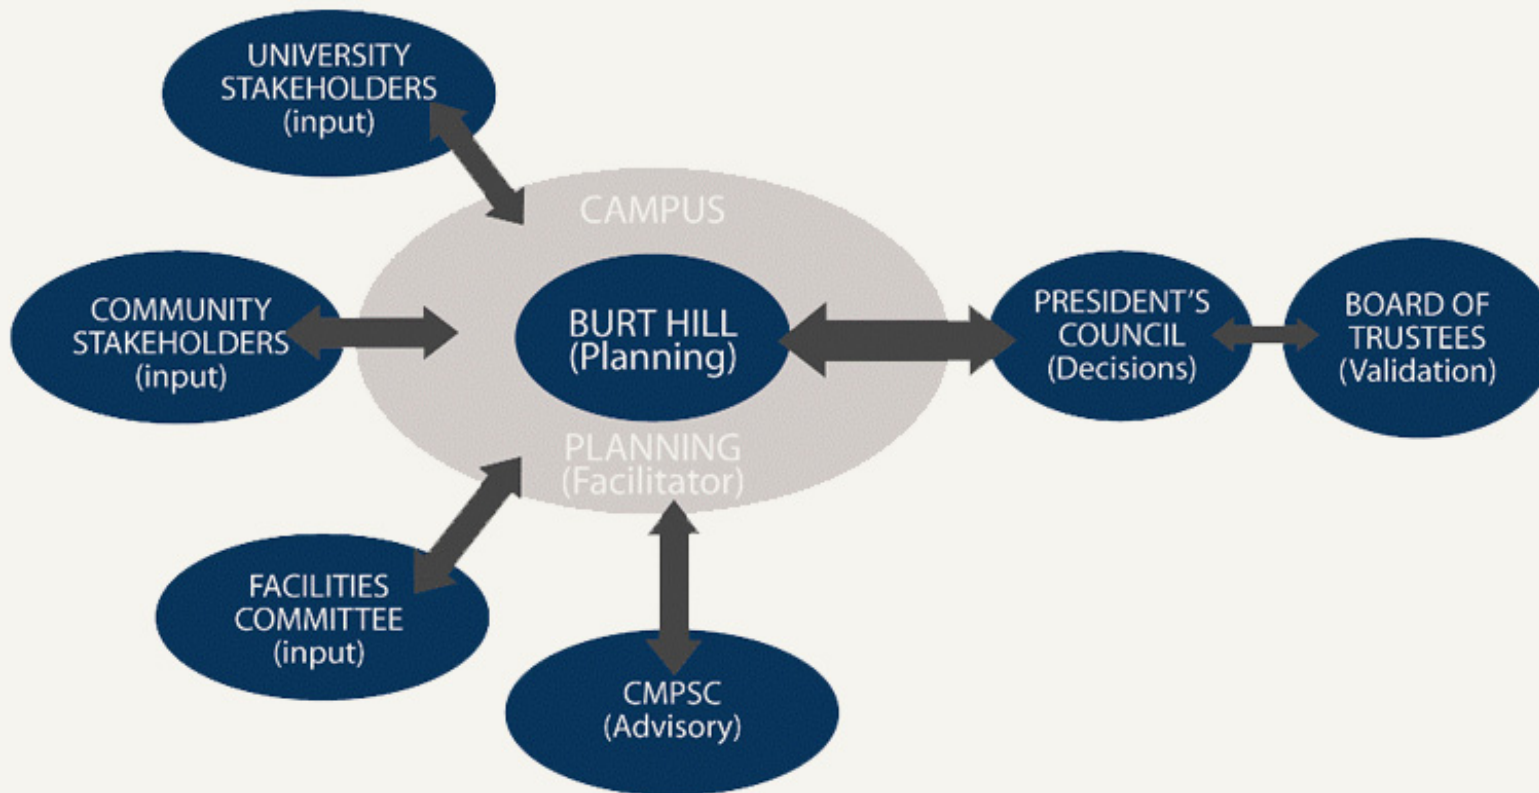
UNIVERSITY STAKEHOLDERS (input)

CAMPUS

COMMUNITY STAKEHOLDERS (input)

BURT HILL (Planning)

PRESIDENT'S COUNCIL (Decisions)

BOARD OF TRUSTEES (Validation)

PLANNING (Facilitator)

FACILITIES COMMITTEE (input)

CMPSC (Advisory)